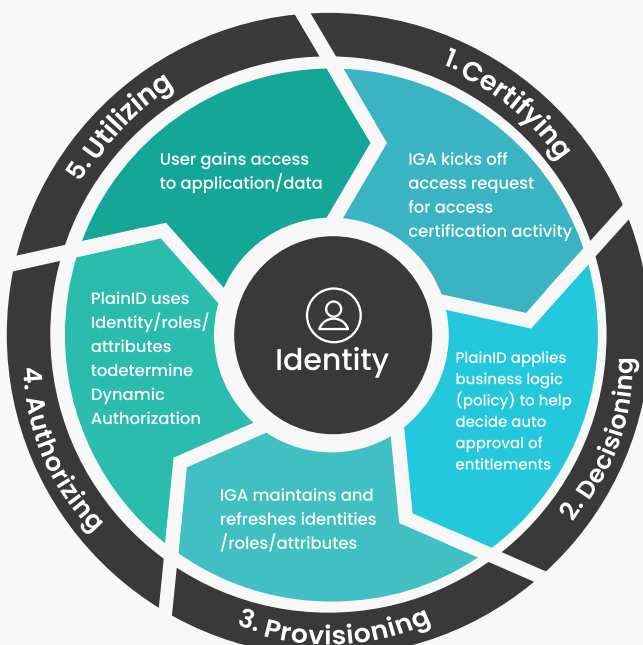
1. Certifying

IGA kicks off access request for access certification activity

2. Decisioning

PlainID applies business logic (policy) to help decide auto approval of entitlements

3. Provisioning

IGA maintains and refreshes identities /roles/attributes

4. Authorizing

PlainID uses Identity/roles/ attributes todetermine Dynamic Authorization

5. Utilizing

User gains access to application/data

Identity